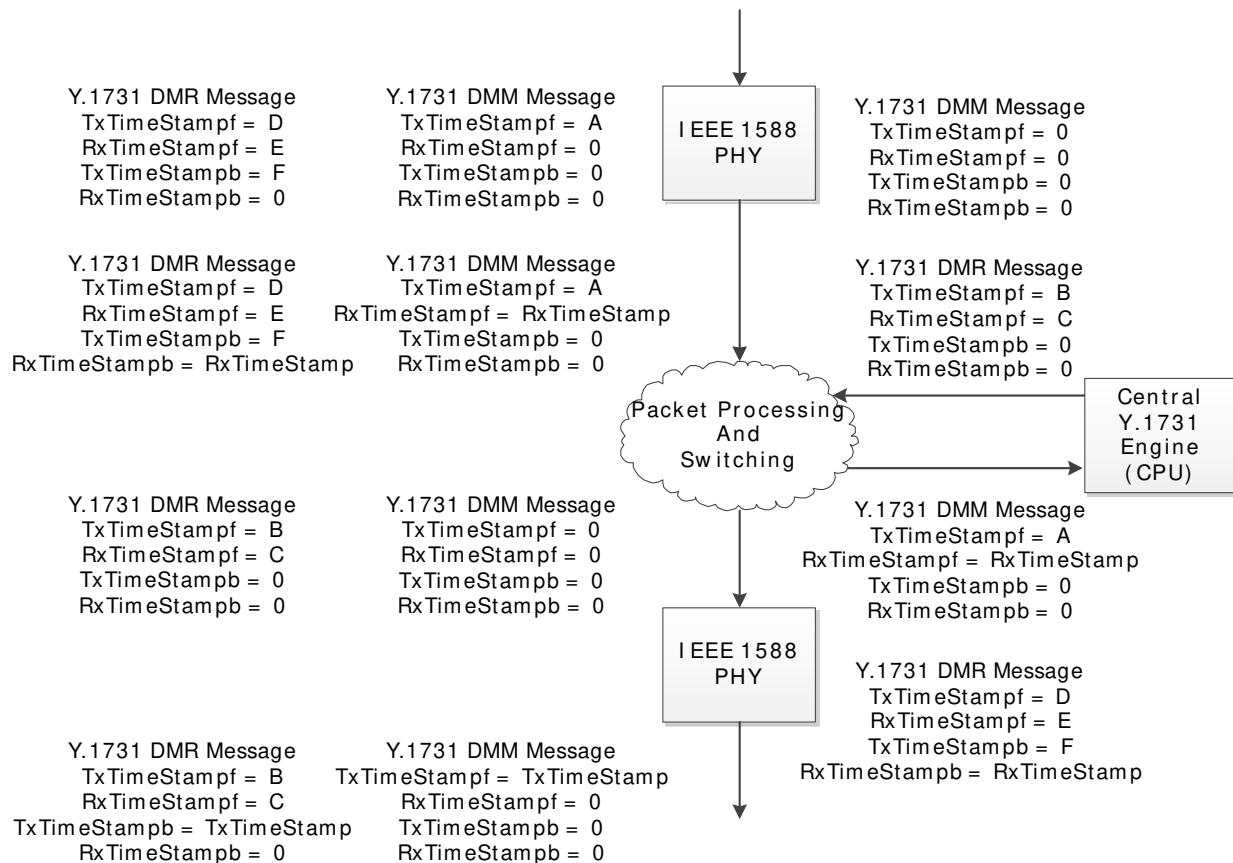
Y.1731 DMR Message
TxTimeStampf = D
RxTimeStampf = E
TxTimeStampb = F
RxTimeStampb = 0

Y.1731 DMM Message
TxTimeStampf = A
RxTimeStampf = 0
TxTimeStampb = 0
RxTimeStampb = 0

IEEE 1588 PHY

Y.1731 DMM Message
TxTimeStampf = 0
RxTimeStampf = 0
TxTimeStampb = 0
RxTimeStampb = 0

Y.1731 DMR Message
TxTimeStampf = D
RxTimeStampf = E
TxTimeStampb = F
RxTimeStampb = RxTimeStamp

Y.1731 DMM Message
TxTimeStampf = A
RxTimeStampf = RxTimeStamp
TxTimeStampb = 0
RxTimeStampb = 0

Y.1731 DMR Message
TxTimeStampf = B
RxTimeStampf = C
TxTimeStampb = 0
RxTimeStampb = 0

Packet Processing And Switching

Central Y.1731 Engine (CPU)

Y.1731 DMR Message
TxTimeStampf = B
RxTimeStampf = C
TxTimeStampb = 0
RxTimeStampb = 0

Y.1731 DMM Message
TxTimeStampf = 0
RxTimeStampf = 0
TxTimeStampb = 0
RxTimeStampb = 0

Y.1731 DMM Message
TxTimeStampf = A
RxTimeStampf = RxTimeStamp
TxTimeStampb = 0
RxTimeStampb = 0

IEEE 1588 PHY

Y.1731 DMR Message
TxTimeStampf = D
RxTimeStampf = E
TxTimeStampb = F
RxTimeStampb = RxTimeStamp

Y.1731 DMR Message
TxTimeStampf = B
RxTimeStampf = C
TxTimeStampb = TxTimeStamp
RxTimeStampb = 0

Y.1731 DMM Message
TxTimeStampf = TxTimeStamp
RxTimeStampf = 0
TxTimeStampb = 0
RxTimeStampb = 0